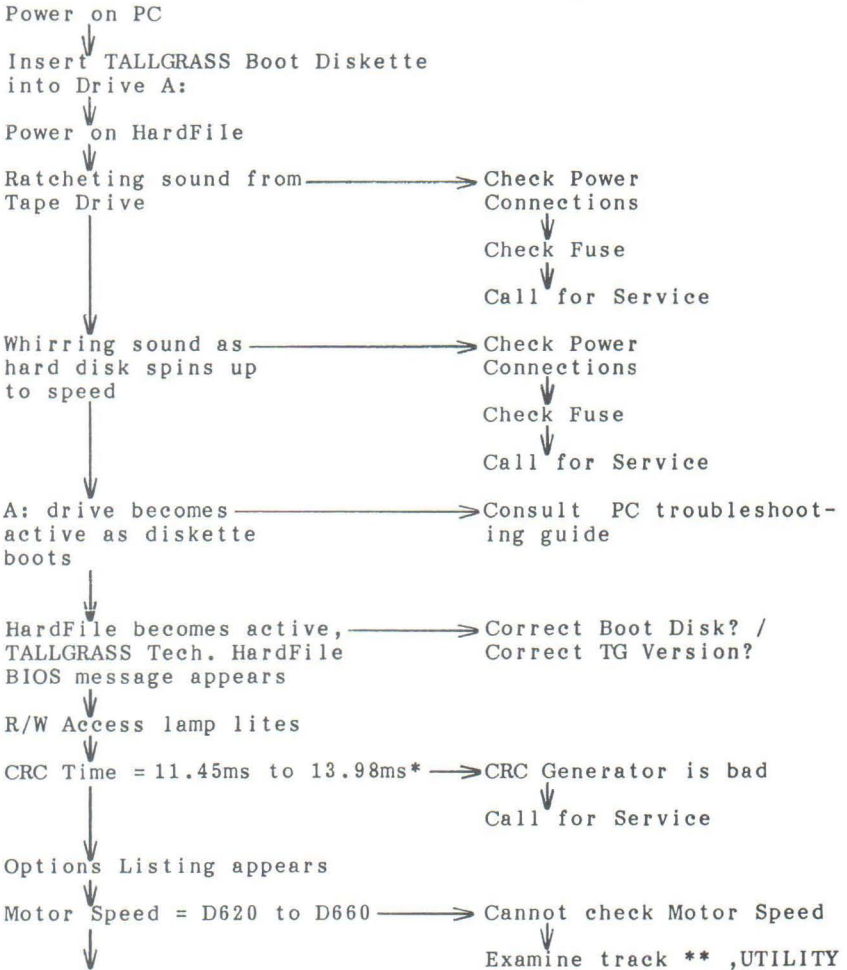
Power on PC

Insert TALLGRASS Boot Diskette into Drive A:

Power on HardFile

Ratcheting sound from Tape Drive

Check Power Connections

Check Fuse

Call for Service

Whirring sound as hard disk spins up to speed

Check Power Connections

Check Fuse

Call for Service

A: drive becomes active as diskette boots

Consult PC troubleshooting guide

HardFile becomes active, TALLGRASS Tech. HardFile BIOS message appears

Correct Boot Disk? / Correct TG Version?

R/W Access lamp lites

CRC Time = 11.45ms to 13.98ms*

CRC Generator is bad

Call for Service

Options Listing appears

Motor Speed = D620 to D660

Cannot check Motor Speed

Examine track ** ,UTILITY